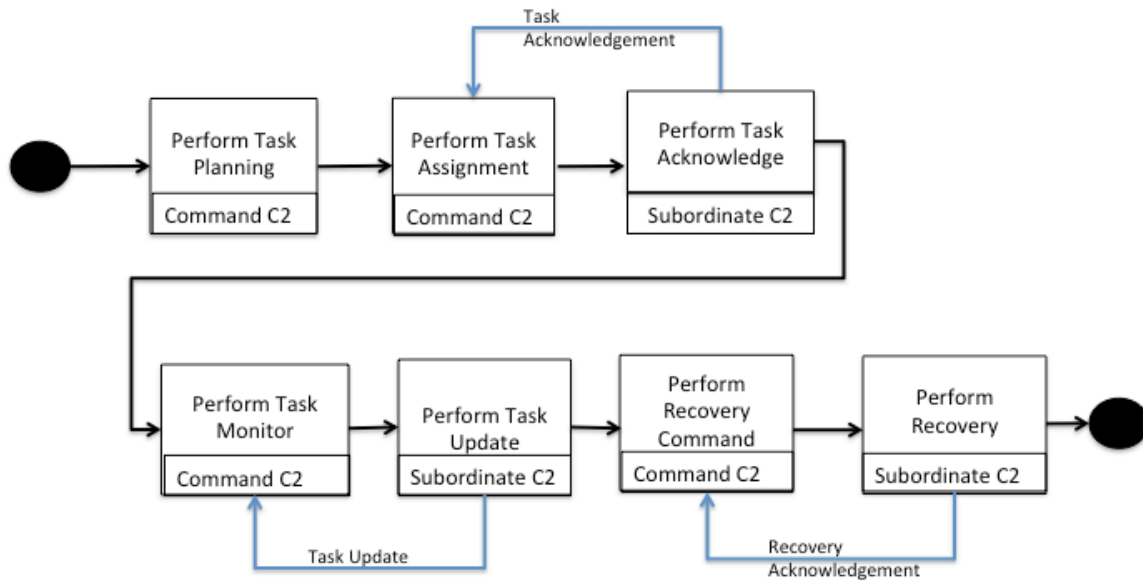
Task Acknowledgement

Perform Task Planning

Command C2

Perform Task Assignment

Command C2

Perform Task Acknowledge

Subordinate C2

Perform Task Monitor

Command C2

Perform Task Update

Subordinate C2

Perform Recovery Command

Command C2

Perform Recovery

Subordinate C2

Task Update

Recovery Acknowledgement